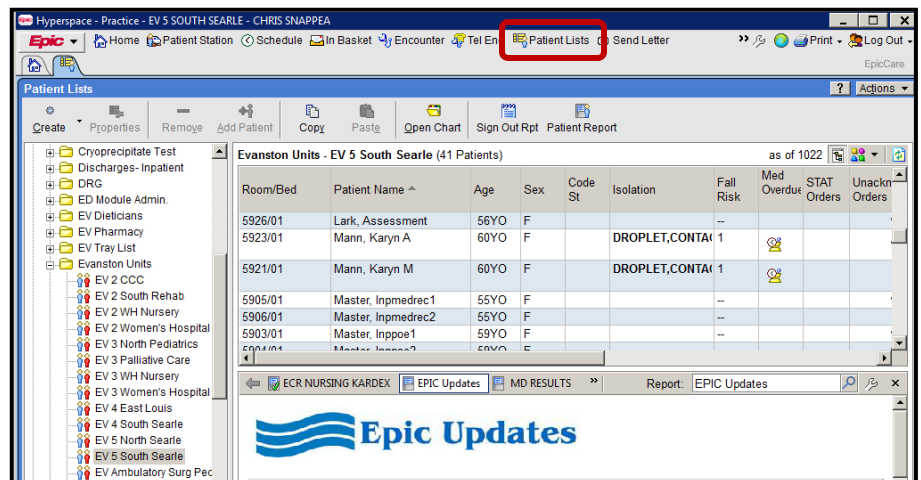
Hyperspace - Practice - EV 5 SOUTH SEARLE - CHRIS SNAPPEA

Epic Home Patient Station Schedule In Basket Encounter Tel En Patient Lists Send Letter Print Log Out

EpicCare

Patient Lists

? Actions

Create Properties Remove Add Patient Copy Paste Open Chart Sign Out Rpt Patient Report

Cryoprecipitate Test
Discharges- Inpatient
DRG
ED Module Admin.
EV Dieticians
EV Pharmacy
EV Tray List
Evanston Units
EV 2 CCC
EV 2 South Rehab
EV 2 WH Nursery
EV 2 Women's Hospital
EV 3 North Pediatrics
EV 3 Palliative Care
EV 3 WH Nursery
EV 3 Women's Hospital
EV 4 East Louis
EV 4 South Searle
EV 5 North Searle
EV 5 South Searle
EV Ambulatory Surg Pec

Evanston Units - EV 5 South Searle (41 Patients) as of 1022

| Room/Bed | Patient Name | Age | Sex | Code St | Isolation | Fall Risk | Med Overdue | STAT Orders | Unackn Orders |
|---|---|---|---|---|---|---|---|---|---|
| 5926/01 | Lark, Assessment | 56YO | F | | | -- | | | |
| 5923/01 | Mann, Karyn A | 60YO | F | | DROPLET,CONTA( | 1 | | | |
| 5921/01 | Mann, Karyn M | 60YO | F | | DROPLET,CONTA( | 1 | | | |
| 5905/01 | Master, Inpmedrec1 | 55YO | F | | | -- | | | |
| 5906/01 | Master, Inpmedrec2 | 55YO | F | | | -- | | | |
| 5903/01 | Master, Inppoe1 | 59YO | F | | | -- | | | |

ECR NURSING KARDEX EPIC Updates MD RESULTS Report: EPIC Updates

Epic Updates